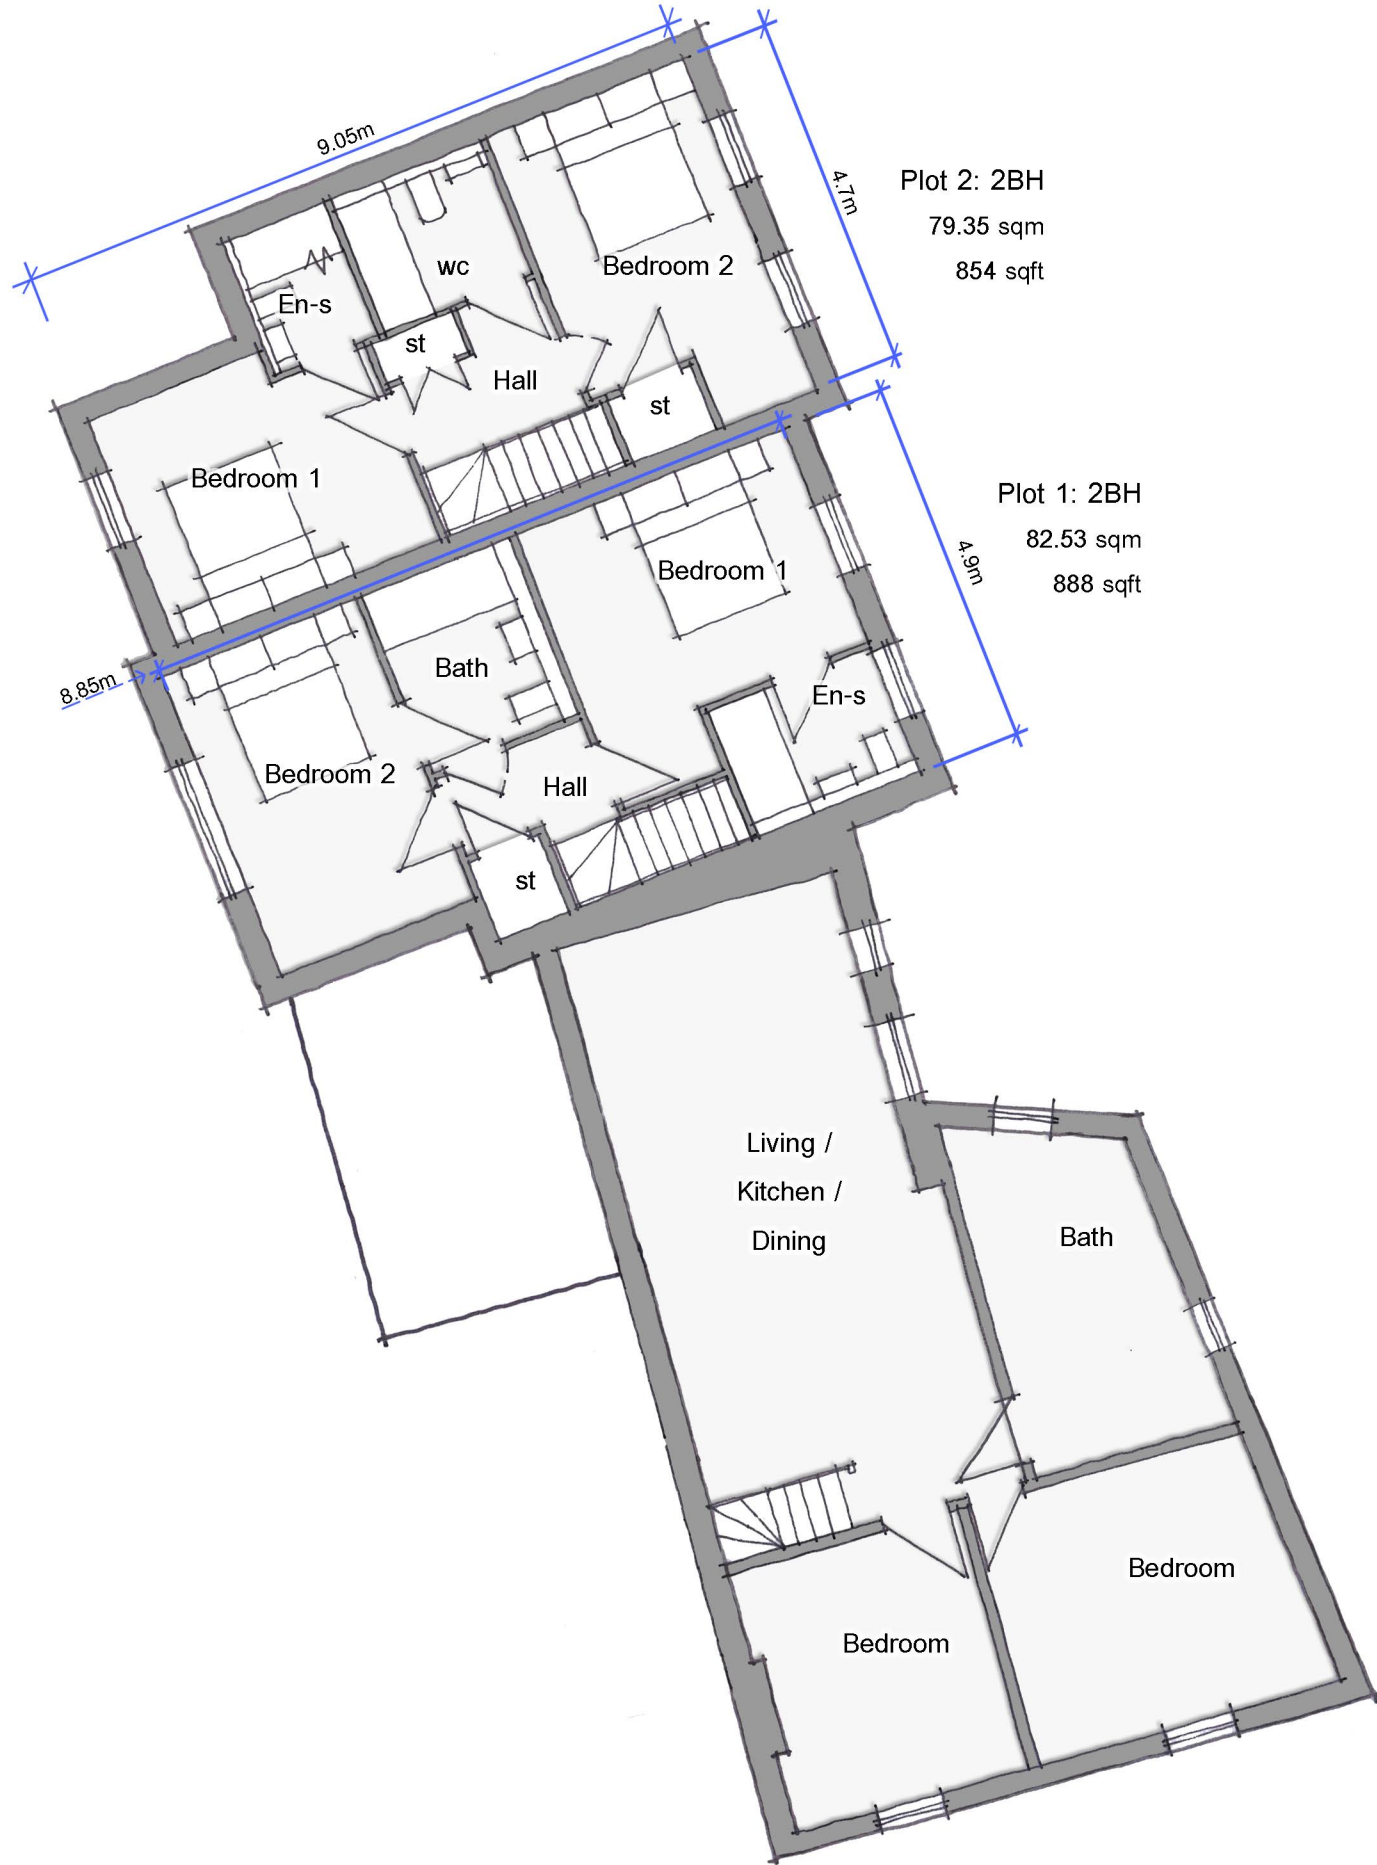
9.05m

4.7m

Plot 2: 2BH
79.35 sqm
854 sqft

En-s

wc

Bedroom 2

st

Hall

st

Bedroom 1

Plot 1: 2BH
82.53 sqm
888 sqft

4.9m

Bedroom 1

8.85m

Bath

En-s

Bedroom 2

Hall

st

Living /
Kitchen /
Dining

Bath

Bedroom

Bedroom